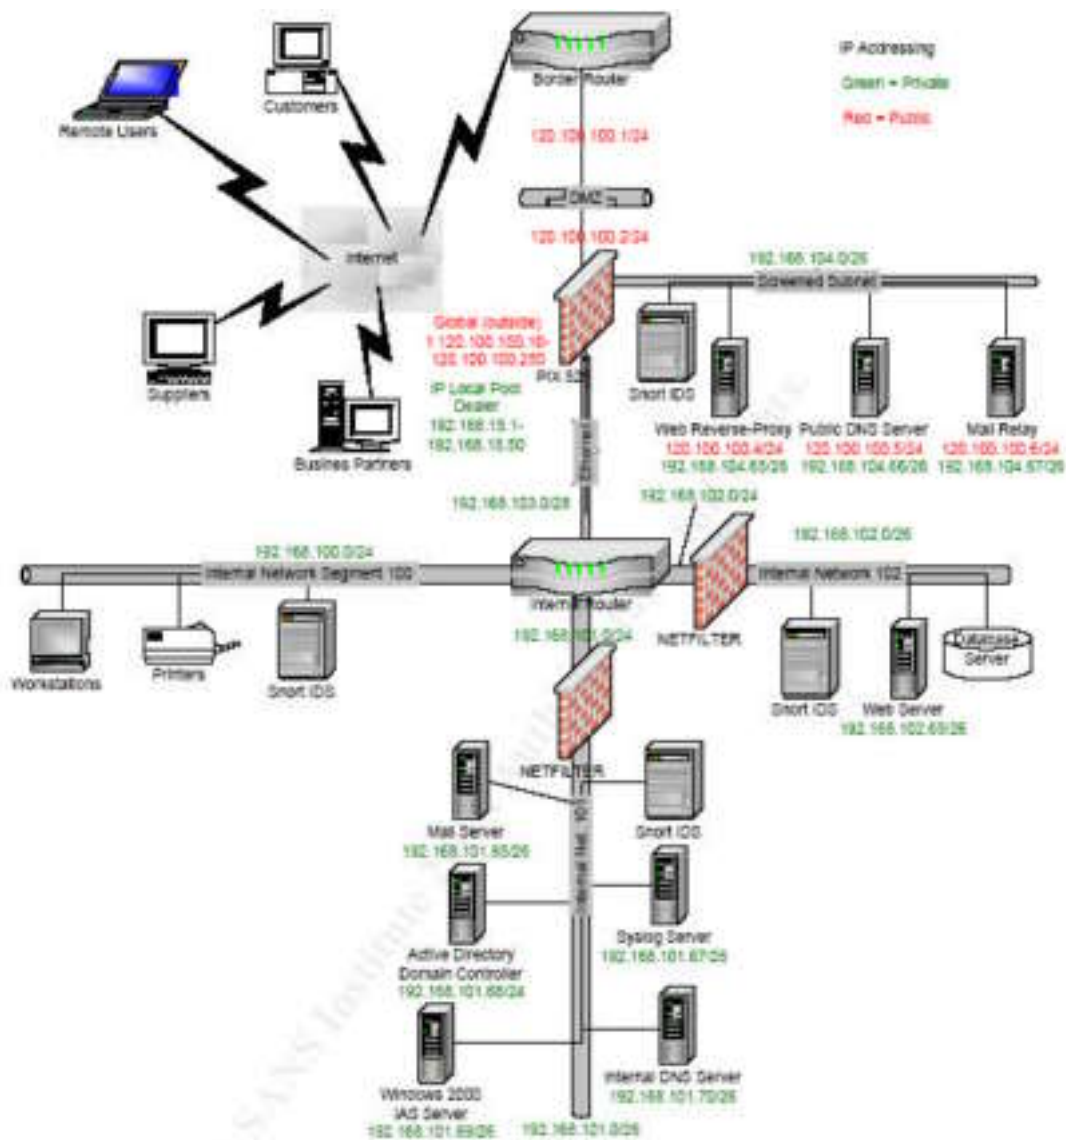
IP Addressing

Green = Private

Red = Public

Border Router

Customers

Remote Users

120.100.100.1/24

DMZ

120.100.100.2/24

Internet

192.168.104.0/26

Screened Subnet

Global (outside) 1:120.100.100.10-120.100.100.250

PIX 525

Suppliers

IP Local Pool Dealer 192.168.15.1-192.168.15.50

Snort IDS

Web Reverse-Proxy 120.100.100.4/24 192.168.104.65/26

Public DNS Server 120.100.100.5/24 192.168.104.66/26

Mail Relay 120.100.100.6/24 192.168.104.67/26

Business Partners

Ethernet

192.168.103.0/28

192.168.102.0/24

192.168.102.0/26

192.168.100.0/24

Internal Network Segment 100

Internal Router

Internal Network 102

192.168.101.0/24

NETFILTER

Workstations

Printers

Snort IDS

Snort IDS

Web Server 192.168.102.65/26

Database Server

NETFILTER

Mail Server 192.168.101.65/26

Snort IDS

Internal Net. 101

Syslog Server 192.168.101.67/26

Active Directory Domain Controller 192.168.101.68/24

Windows 2000 IAS Server 192.168.101.69/26

Internal DNS Server 192.168.101.70/26

192.168.101.0/26